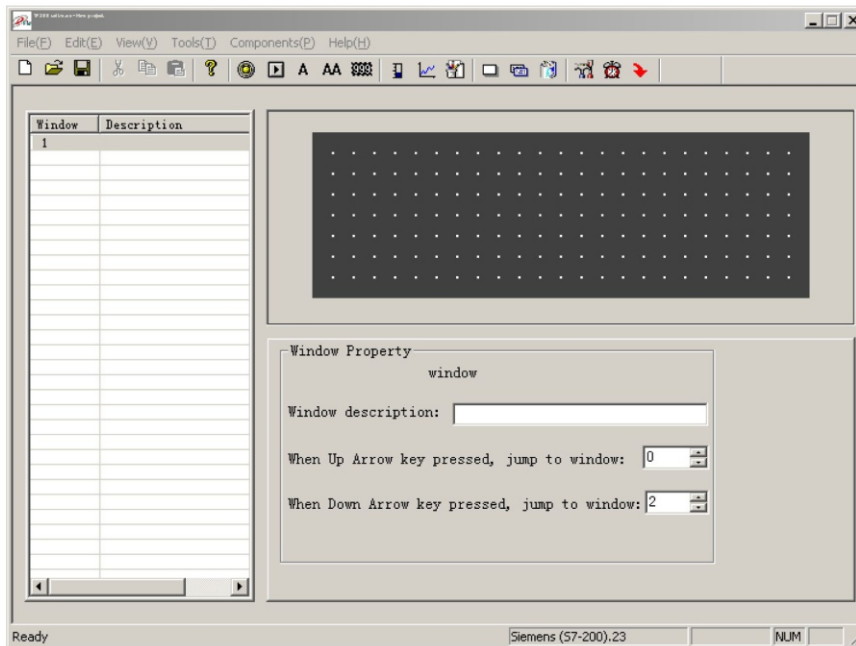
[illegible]

File(F) Edit(E) View(V) Tools(T) Components(P) Help(H)

A AA

| Window | Description |
|---|---|
| 1 | |

Window Property
window

Window description:

When Up Arrow key pressed, jump to window: 0

When Down Arrow key pressed, jump to window: 2

Ready

Siemens (S7-200).23

NUM